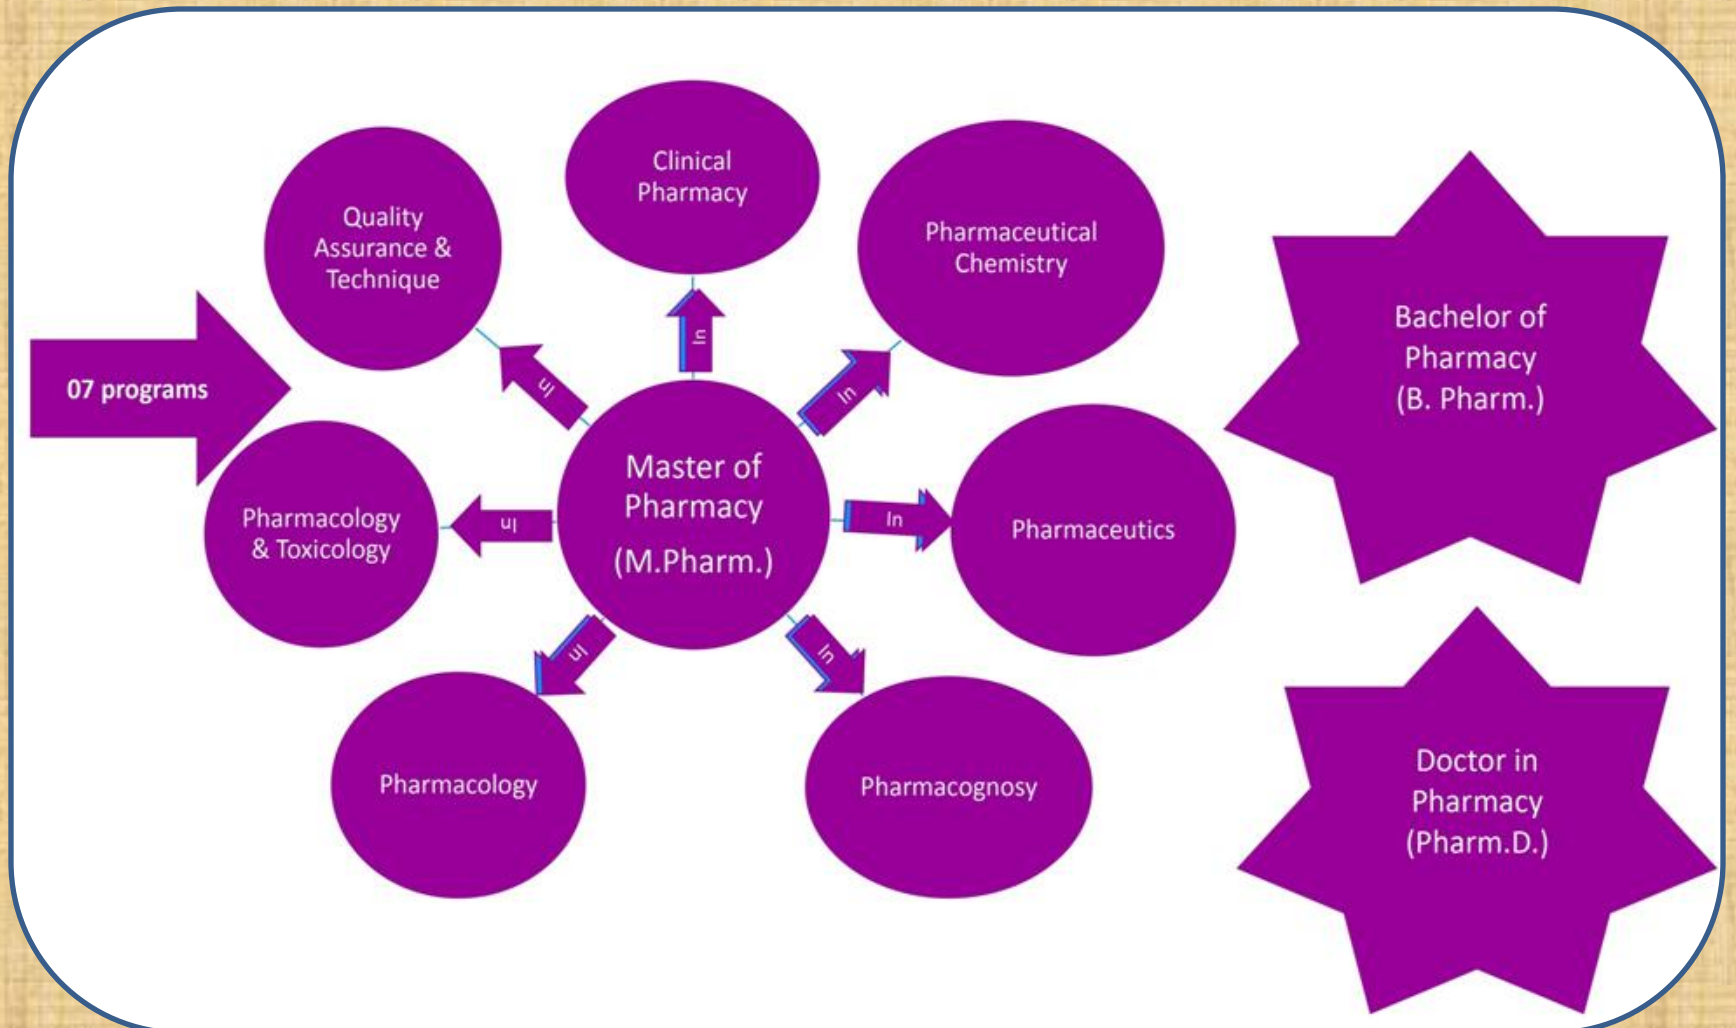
07 programs

Quality Assurance & Technique

Clinical Pharmacy

Pharmaceutical Chemistry

In

In

In

Master of Pharmacy (M.Pharm.)

Pharmacology & Toxicology

In

In

Pharmaceutics

In

In

Pharmacology

Pharmacognosy

Bachelor of Pharmacy (B. Pharm.)

Doctor in Pharmacy (Pharm.D.)